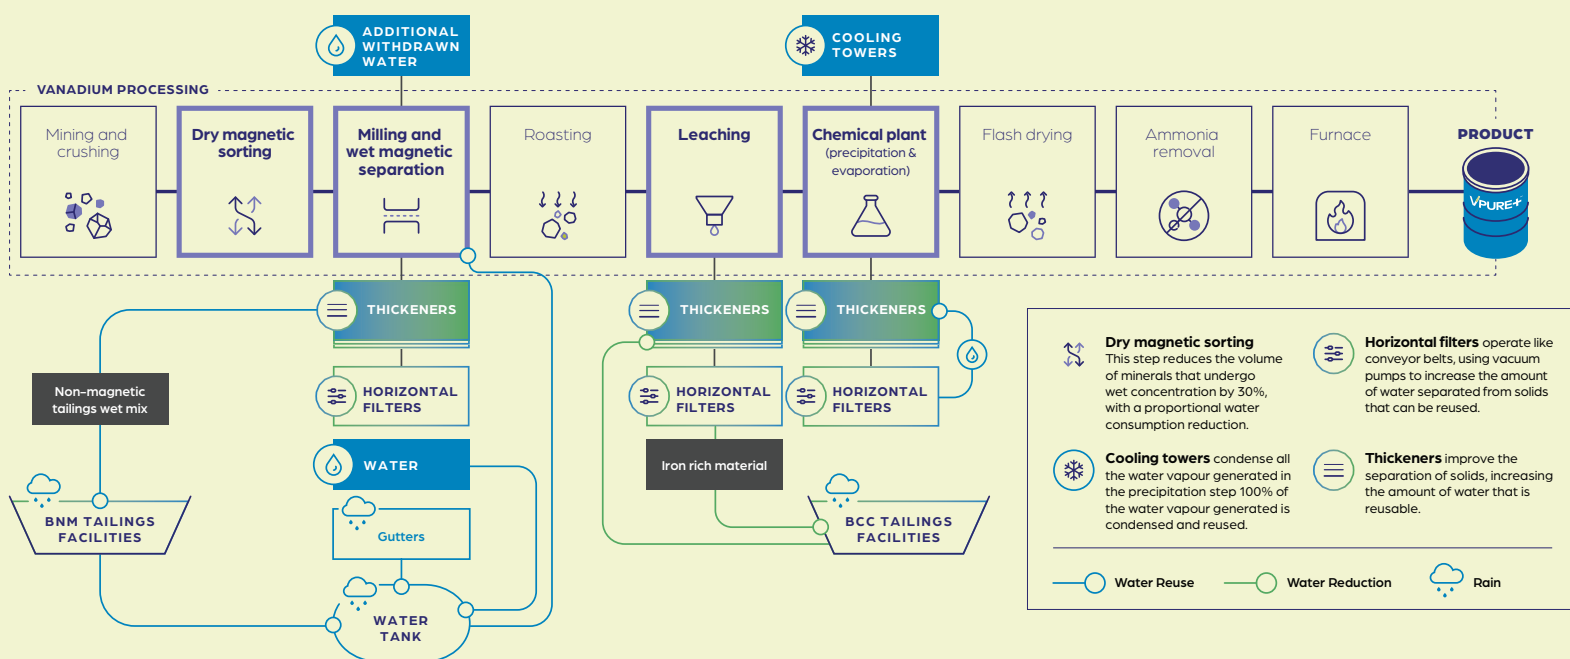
ADDITIONAL WITHDRAWN WATER

COOLING TOWERS

VANADIUM PROCESSING

Mining and crushing

Dry magnetic sorting

Milling and wet magnetic separation

Roasting

Leaching

Chemical plant (precipitation & evaporation)

Flash drying

Ammonia removal

Furnace

PRODUCT

VPURE+

THICKENERS

THICKENERS

THICKENERS

Non-magnetic tailings wet mix

HORIZONTAL FILTERS

HORIZONTAL FILTERS

HORIZONTAL FILTERS

Iron rich material

WATER

Gutters

BNM TAILINGS FACILITIES

BCC TAILINGS FACILITIES

WATER TANK

**Dry magnetic sorting** This step reduces the volume of minerals that undergo wet concentration by 30%, with a proportional water consumption reduction.

**Horizontal filters** operate like conveyor belts, using vacuum pumps to increase the amount of water separated from solids that can be reused.

**Cooling towers** condense all the water vapour generated in the precipitation step 100% of the water vapour generated is condensed and reused.

**Thickeners** improve the separation of solids, increasing the amount of water that is reusable.

Water Reuse

Water Reduction

Rain